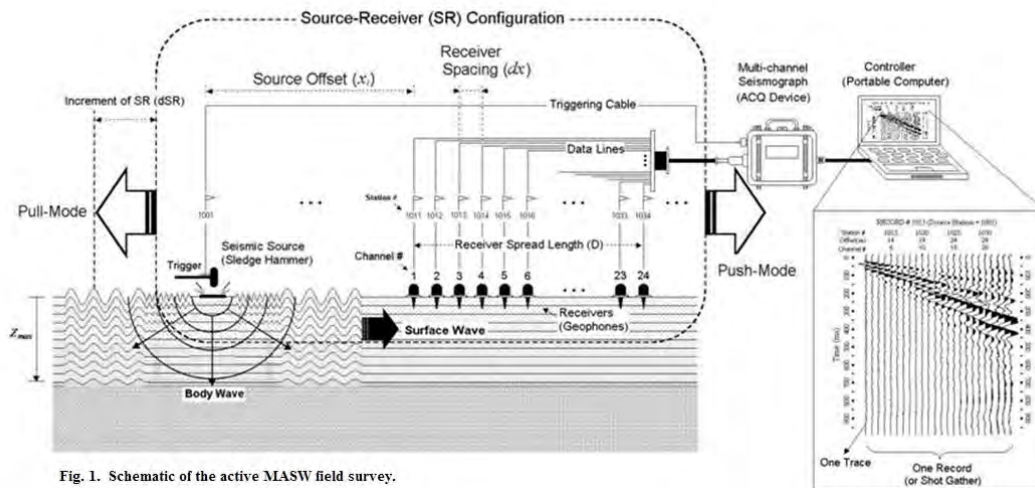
Source-Receiver (SR) Configuration

Receiver Spacing ($dx$)

Source Offset ($x_1$)

Increment of SR (dSR)

Triggering Cable

Multi-channel Seismograph (ACQ Device)

Controller (Portable Computer)

Data Lines

Pull-Mode

Push-Mode

1001

Station #

1011 1012 1013 1014 1015 1016 1033 1034

Seismic Source (Sledge Hammer)

Receiver Spread Length (D)

Trigger

Channel #

1 2 3 4 5 6 23 24

Receivers (Geophones)

Surface Wave

$Z_{max}$

Body Wave

RECORD # 1013 (Source Station = 1001)

Station # 1013 1020 1026 1030
Offset(m) 14 18 24 28
Channel # 4 10 16 20

Time (ms)

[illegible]

One Trace

One Record (or Shot Gather)

Fig. 1. Schematic of the active MASW field survey.